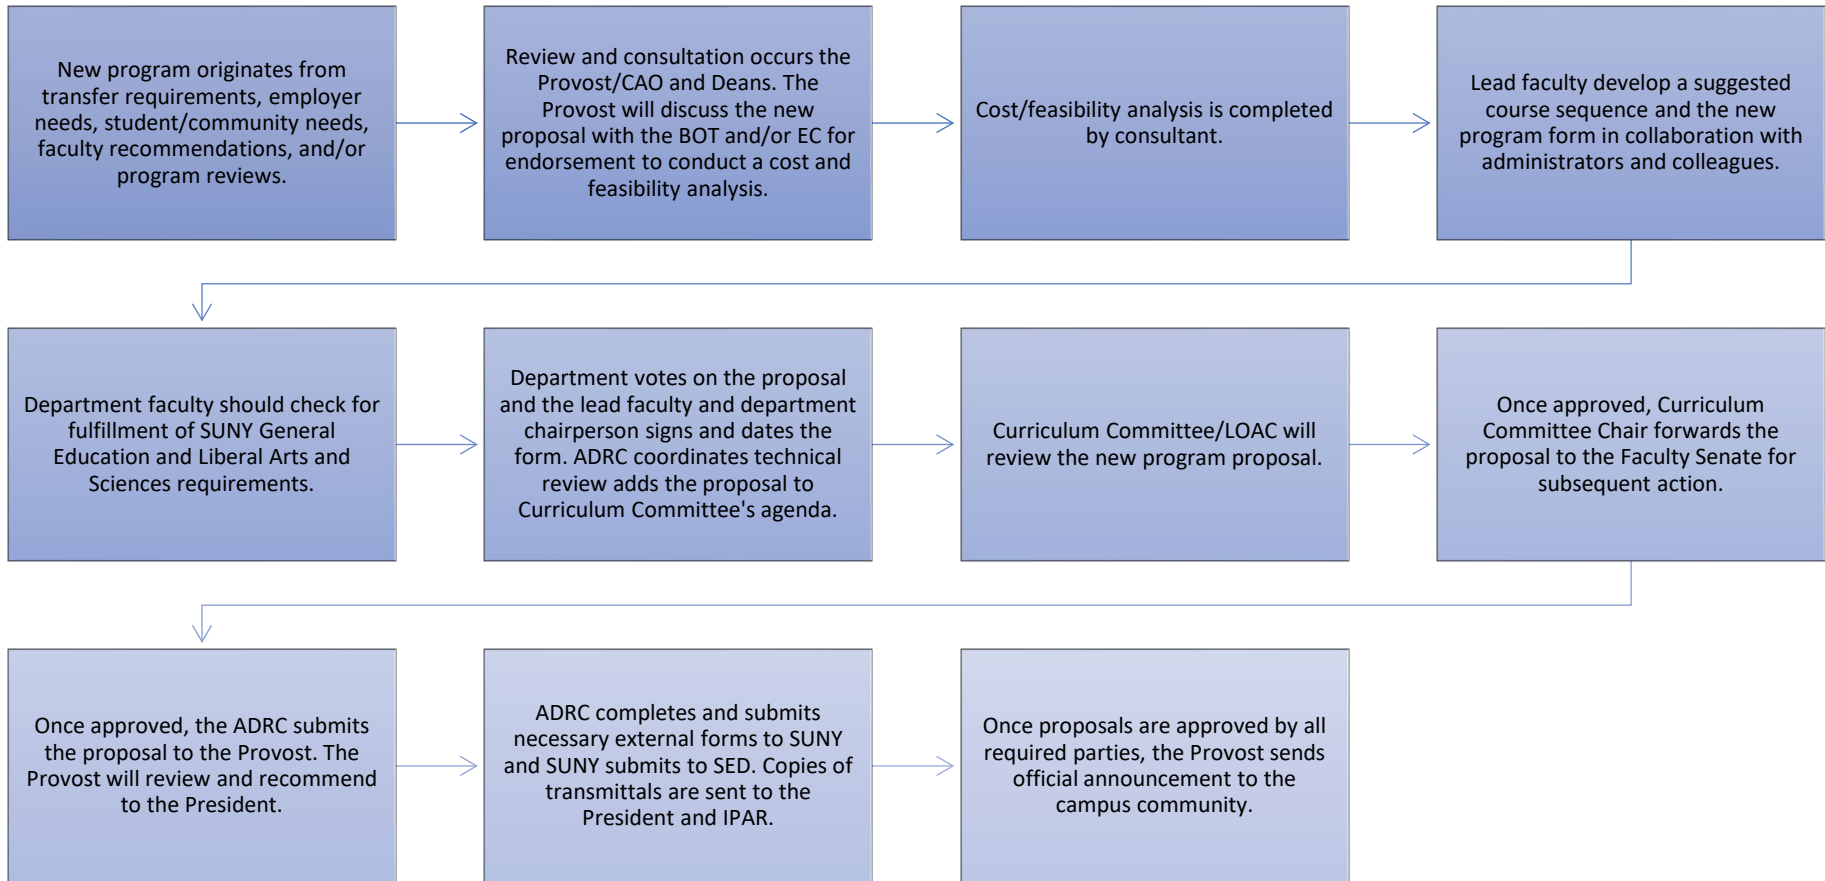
New program originates from transfer requirements, employer needs, student/community needs, faculty recommendations, and/or program reviews.

Review and consultation occurs the Provost/CAO and Deans. The Provost will discuss the new proposal with the BOT and/or EC for endorsement to conduct a cost and feasibility analysis.

Cost/feasibility analysis is completed by consultant.

Lead faculty develop a suggested course sequence and the new program form in collaboration with administrators and colleagues.

Department faculty should check for fulfillment of SUNY General Education and Liberal Arts and Sciences requirements.

Department votes on the proposal and the lead faculty and department chairperson signs and dates the form. ADRC coordinates technical review adds the proposal to Curriculum Committee's agenda.

Curriculum Committee/LOAC will review the new program proposal.

Once approved, Curriculum Committee Chair forwards the proposal to the Faculty Senate for subsequent action.

Once approved, the ADRC submits the proposal to the Provost. The Provost will review and recommend to the President.

ADRC completes and submits necessary external forms to SUNY and SUNY submits to SED. Copies of transmittals are sent to the President and IPAR.

Once proposals are approved by all required parties, the Provost sends official announcement to the campus community.